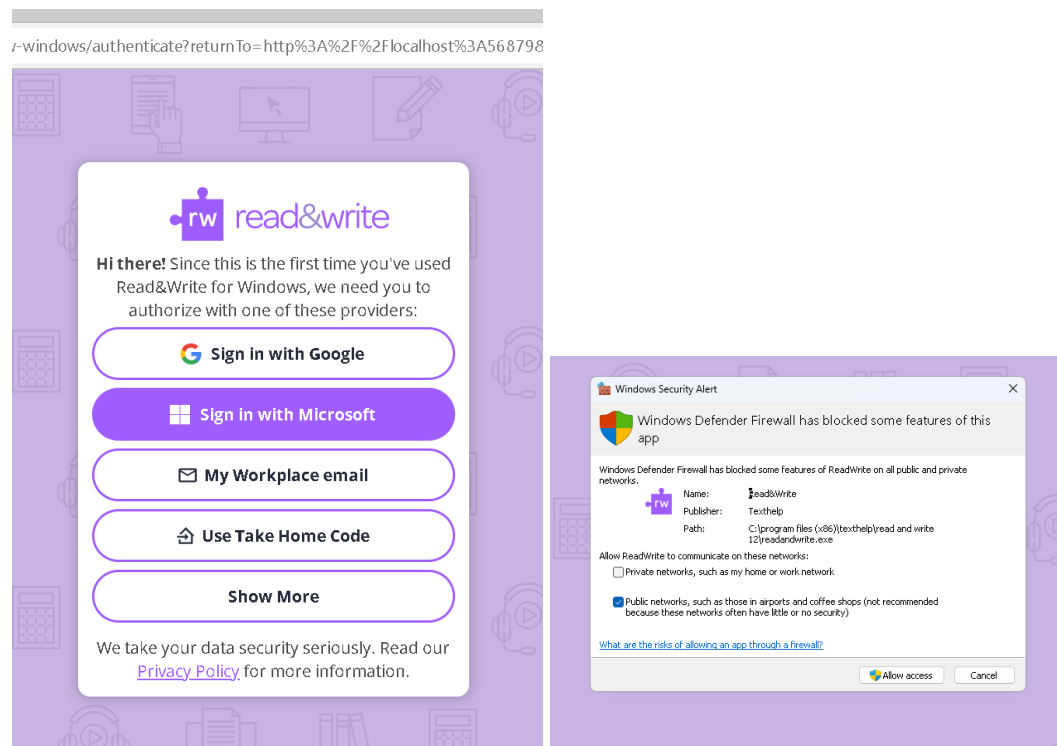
/-windows/authenticate?returnTo=http%3A%2F%2Flocalhost%3A568798

rw read&write

**Hi there!** Since this is the first time you've used Read&Write for Windows, we need you to authorize with one of these providers:

Sign in with Google

Sign in with Microsoft

My Workplace email

Use Take Home Code

Show More

We take your data security seriously. Read our Privacy Policy for more information.

Windows Security Alert

Windows Defender Firewall has blocked some features of this app

Windows Defender Firewall has blocked some features of ReadWrite on all public and private networks.

rw

Name: Read&Write

Publisher: Texthelp

Path: C:\program files (x86)\texthelp\read and write 12\readandwrite.exe

Allow ReadWrite to communicate on these networks:

Private networks, such as my home or work network

Public networks, such as those in airports and coffee shops (not recommended because these networks often have little or no security)

What are the risks of allowing an app through a firewall?

Allow access

Cancel